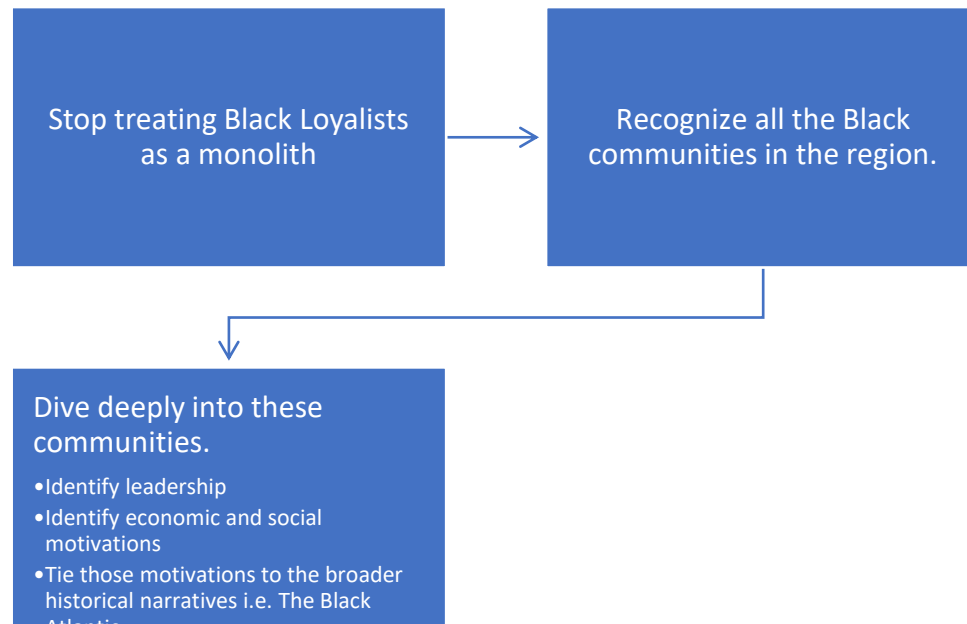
Stop treating Black Loyalists as a monolith

Recognize all the Black communities in the region.

Dive deeply into these communities.

•Identify leadership

•Identify economic and social motivations

•Tie those motivations to the broader historical narratives i.e. The Black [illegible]